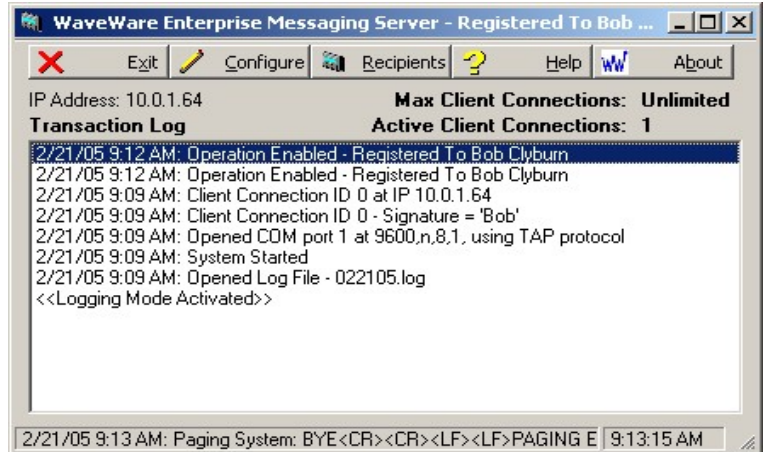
WaveWare Enterprise Messaging Server - Registered To Bob ...

Exit Configure Recipients Help WW About

IP Address: 10.0.1.64
Max Client Connections: Unlimited
Transaction Log
Active Client Connections: 1

2/21/05 9:12 AM: Operation Enabled - Registered To Bob Clyburn
2/21/05 9:12 AM: Operation Enabled - Registered To Bob Clyburn
2/21/05 9:09 AM: Client Connection ID 0 at IP 10.0.1.64
2/21/05 9:09 AM: Client Connection ID 0 - Signature = 'Bob'
2/21/05 9:09 AM: Opened COM port 1 at 9600,n,8,1, using TAP protocol
2/21/05 9:09 AM: System Started
2/21/05 9:09 AM: Opened Log File - 022105.log
<<Logging Mode Activated>>

2/21/05 9:13 AM: Paging System: BYE<CR><CR><LF><LF>PAGING E
9:13:15 AM